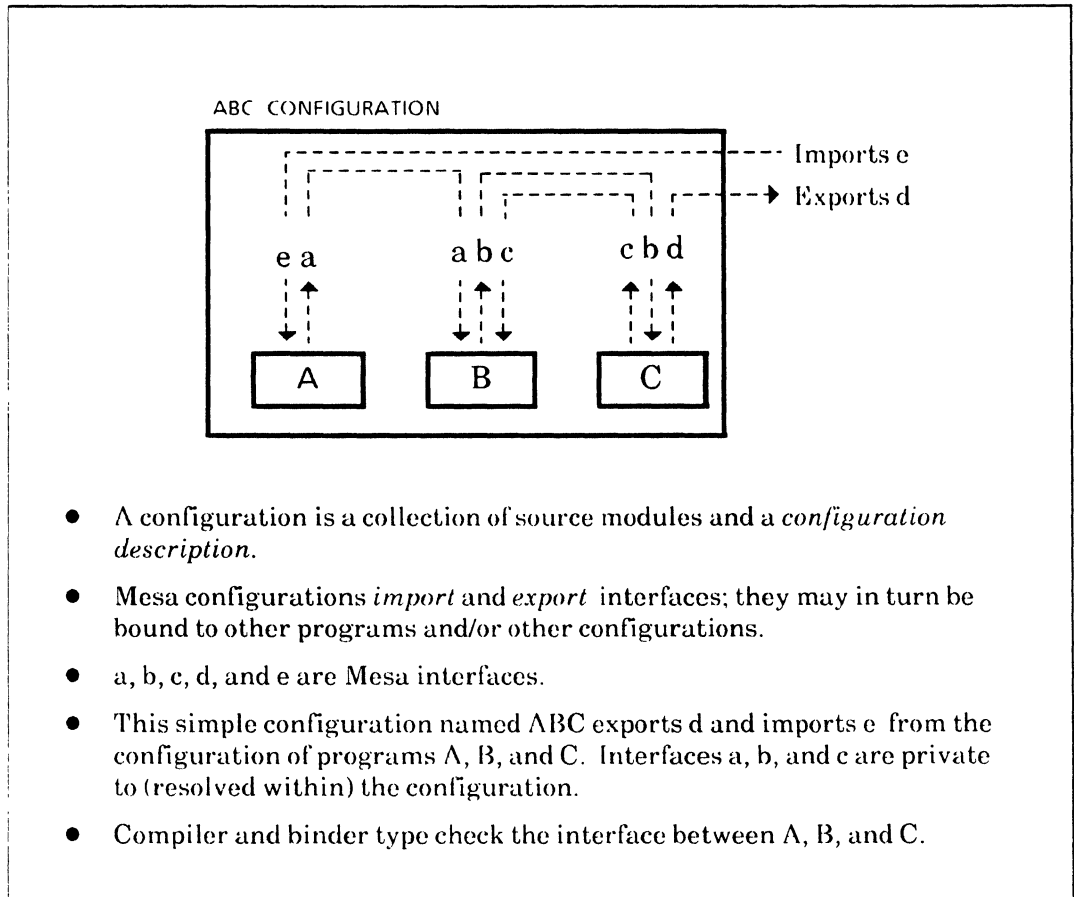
ABC CONFIGURATION

Imports e

Exports d

e a

a b c

c b d

A

B

C

- A configuration is a collection of source modules and a *configuration description*.
- Mesa configurations *import* and *export* interfaces; they may in turn be bound to other programs and/or other configurations.
- a, b, c, d, and e are Mesa interfaces.
- This simple configuration named ABC exports d and imports e from the configuration of programs A, B, and C. Interfaces a, b, and c are private to (resolved within) the configuration.
- Compiler and binder type check the interface between A, B, and C.